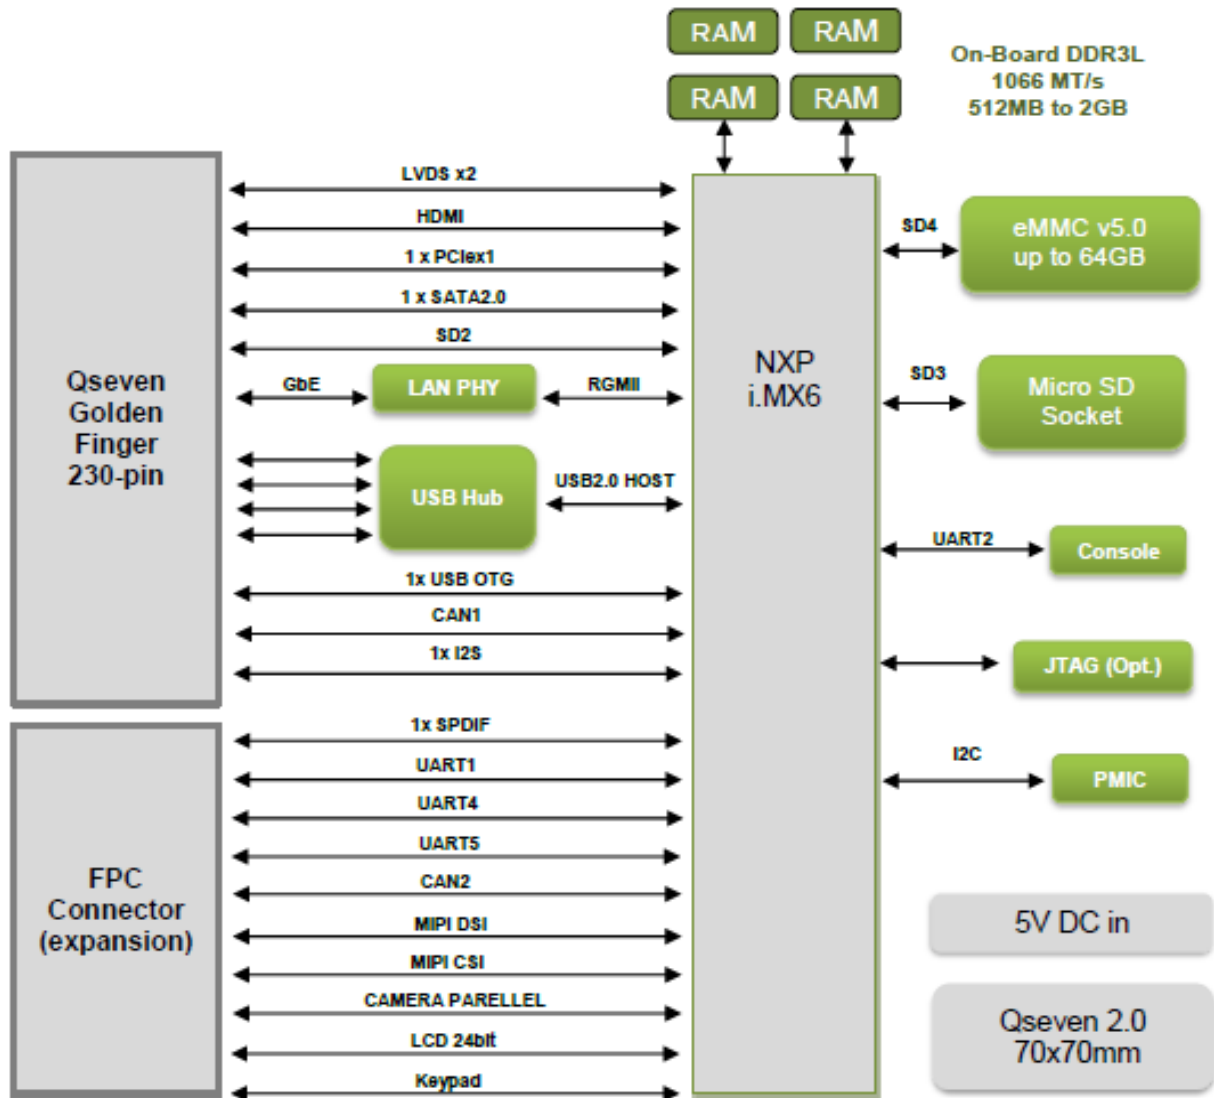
RAM RAM
RAM RAM

On-Board DDR3L
1066 MT/s
512MB to 2GB

Qseven Golden Finger 230-pin

LVDS x2
HDMI
1 x PCIex1
1 x SATA2.0
SD2
GbE
LAN PHY
RGMII
USB Hub
USB2.0 HOST
1x USB OTG
CAN1
1x I2S

NXP
i.MX6

SD4
eMMC v5.0
up to 64GB
SD3
Micro SD
Socket
UART2
Console
JTAG (Opt.)
I2C
PMIC

FPC Connector (expansion)

1x SPDIF
UART1
UART4
UART5
CAN2
MIPI DSI
MIPI CSI
CAMERA PARELLEL
LCD 24bit
Keypad

5V DC in

Qseven 2.0
70x70mm